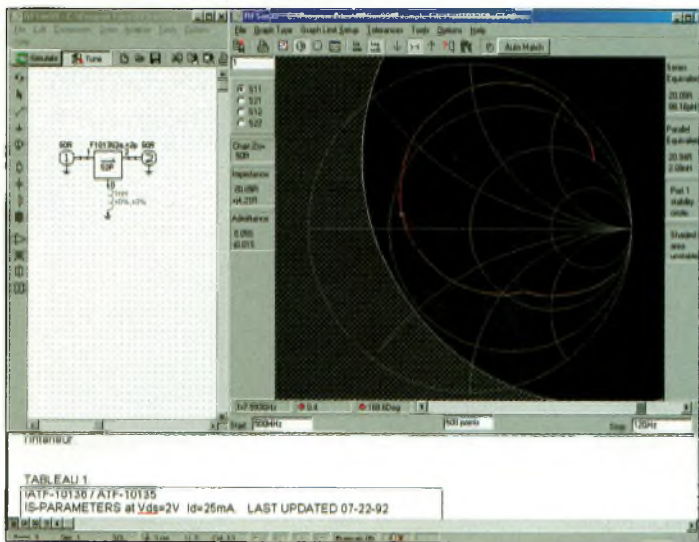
RFSim99

File Graph Type Graph Line Setup Tolerances Tools Options Help

Auto Match

Simulate Tune

50R

50R

50R

S11
S21
S12
S22

Char Zo= 50R

Impedance

20.09R +j4.20R

Admittance

Series Equivalent

20.09R

Parallel Equivalent

20.94R

Plot 1 stability circle

Shaded area unstable

0.4

Start 500MHz

500 points

Stop 12GHz

l'intérieur

TABLEAU 1
!ATF-10136 / ATF-10135
!S-PARAMETERS at Vds=2V Id=25mA LAST UPDATED 07-22-92